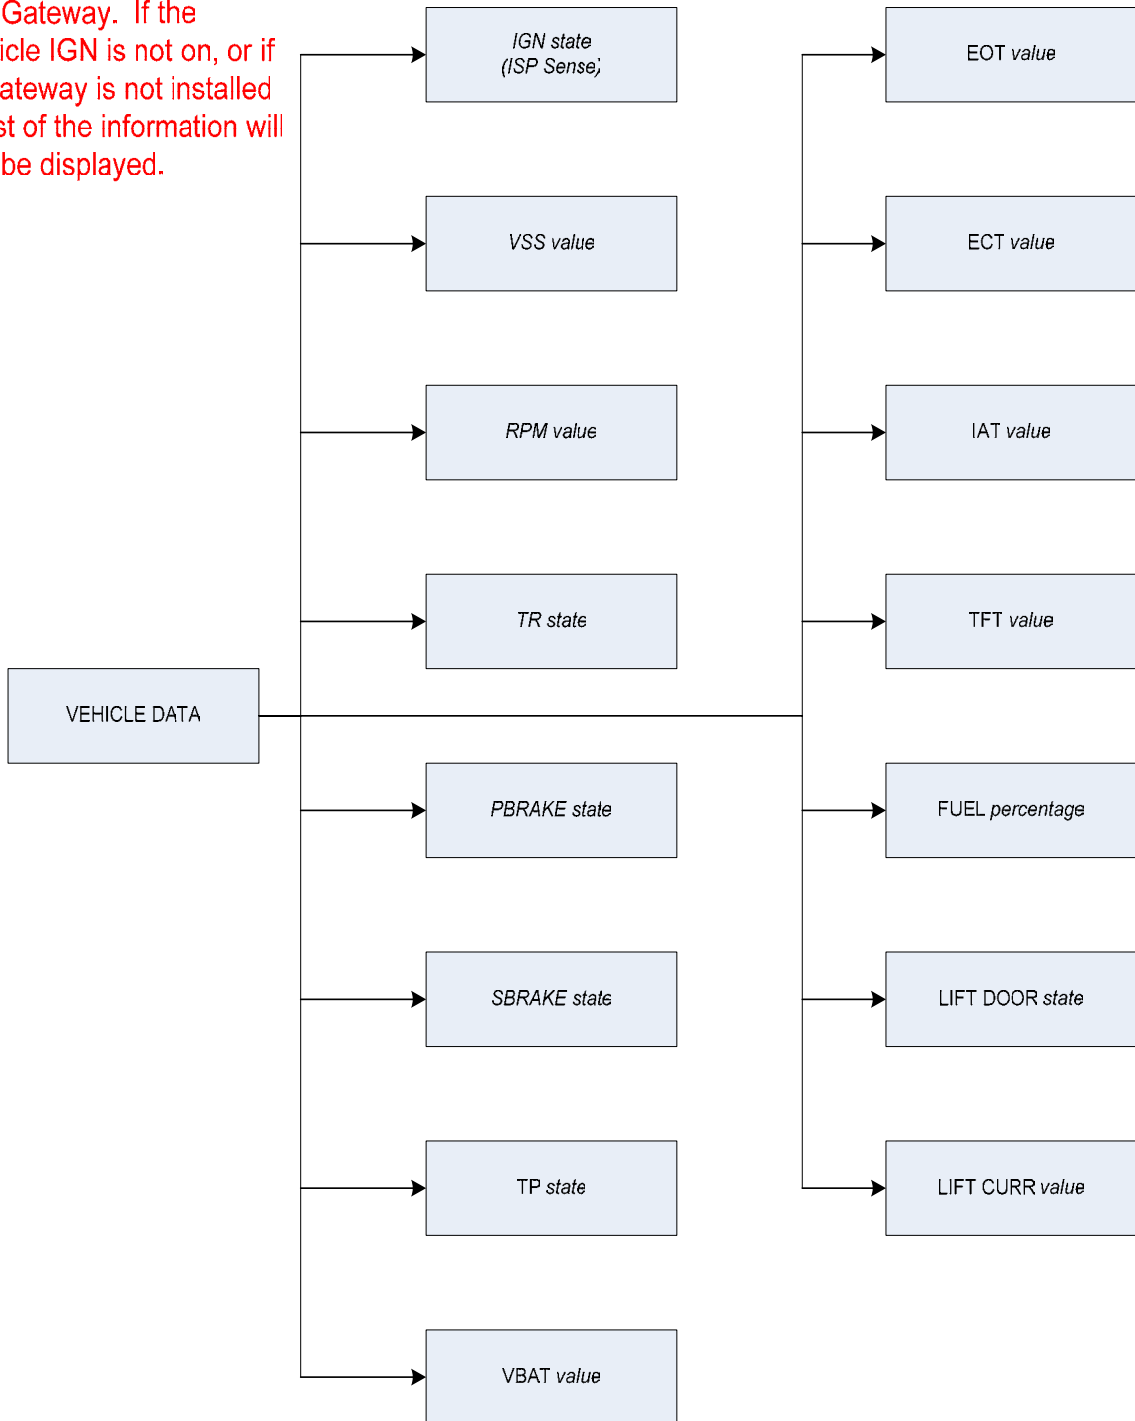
Gateway. If the icle IGN is not on, or if ateway is not installed st of the information will be displayed.

IGN state
(ISP Sense)

VSS value

RPM value

TR state

VEHICLE DATA

PBRAKE state

SBRAKE state

TP state

VBAT value

EOT value

ECT value

IAT value

TFT value

FUEL percentage

LIFT DOOR state

LIFT CURR value